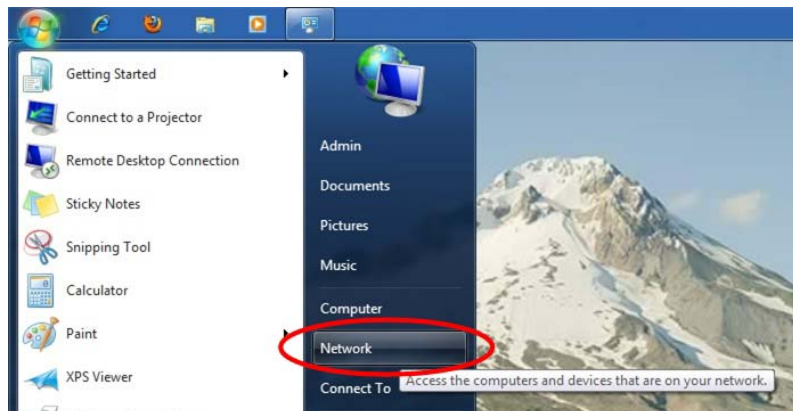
Getting Started
Connect to a Projector
Remote Desktop Connection
Sticky Notes
Snipping Tool
Calculator
Paint
XPS Viewer

Admin
Documents
Pictures
Music
Computer
Network
Connect To

Access the computers and devices that are on your network.